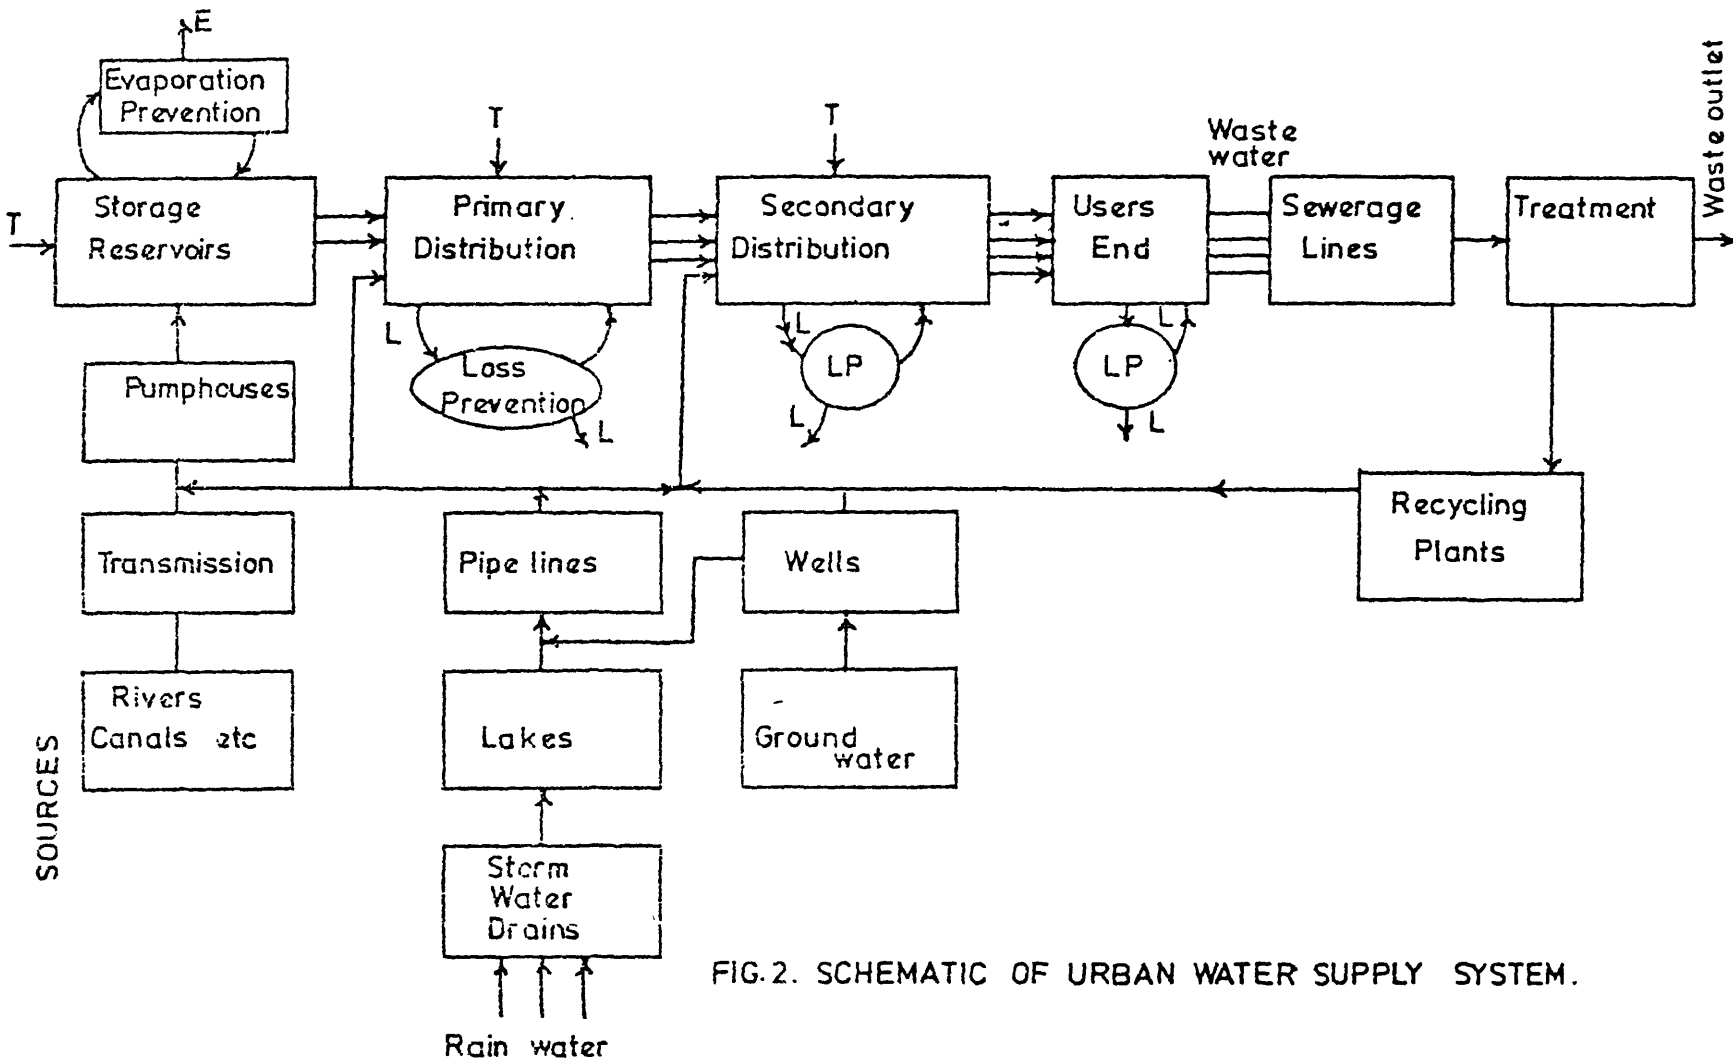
E

Evaporation Prevention

T

T

Waste water

Waste outlet

T

Storage Reservoirs

Primary Distribution

Secondary Distribution

Users End

Sewerage Lines

Treatment

L

Loss Prevention

L

L

LP

L

LP

L

L

L

Pumphouses

Recycling Plants

Transmission

Pipe lines

Wells

Rivers Canals etc

Lakes

Ground water

SOURCES

Storm Water Drains

Rain water

FIG. 2. SCHEMATIC OF URBAN WATER SUPPLY SYSTEM.